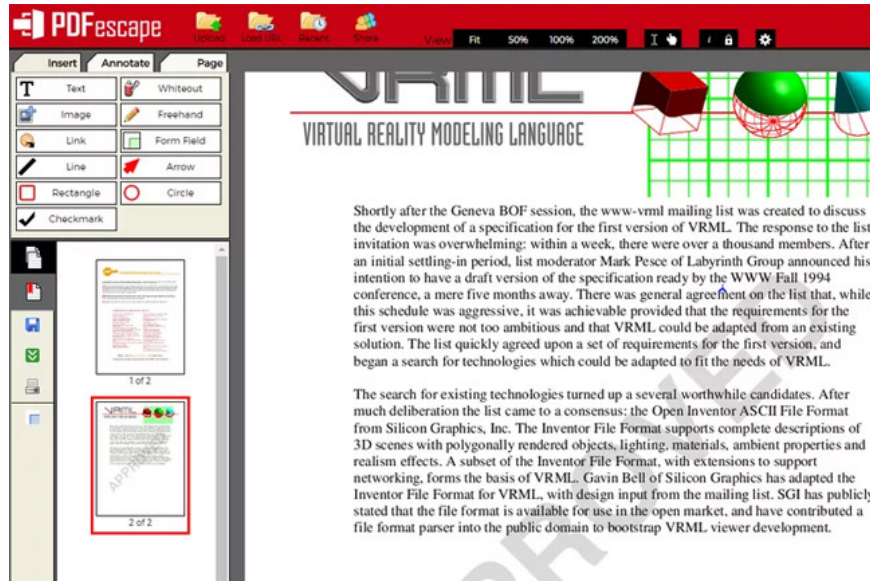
PDFescape

Upload Load URL Recent Share

View Fit 50% 100% 200%

Insert Annotate Page

Text Whiteout
Image Freehand
Link Form Field
Line Arrow
Rectangle Circle
Checkmark

1 of 2

2 of 2

VIRTUAL REALITY MODELING LANGUAGE

Shortly after the Geneva BOF session, the www-vrml mailing list was created to discuss the development of a specification for the first version of VRML. The response to the list invitation was overwhelming: within a week, there were over a thousand members. After an initial settling-in period, list moderator Mark Pesce of Labyrinth Group announced his intention to have a draft version of the specification ready by the WWW Fall 1994 conference, a mere five months away. There was general agreement on the list that, while this schedule was aggressive, it was achievable provided that the requirements for the first version were not too ambitious and that VRML could be adapted from an existing solution. The list quickly agreed upon a set of requirements for the first version, and began a search for technologies which could be adapted to fit the needs of VRML.

The search for existing technologies turned up a several worthwhile candidates. After much deliberation the list came to a consensus: the Open Inventor ASCII File Format from Silicon Graphics, Inc. The Inventor File Format supports complete descriptions of 3D scenes with polygonally rendered objects, lighting, materials, ambient properties and realism effects. A subset of the Inventor File Format, with extensions to support networking, forms the basis of VRML. Gavin Bell of Silicon Graphics has adapted the Inventor File Format for VRML, with design input from the mailing list. SGI has publicly stated that the file format is available for use in the open market, and have contributed a file format parser into the public domain to bootstrap VRML viewer development.